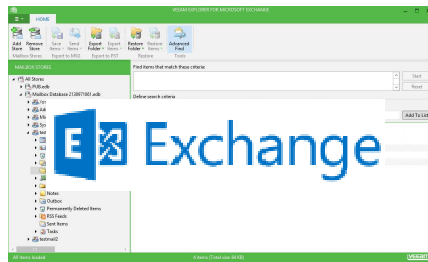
VEEAM EXPLORER FOR MICROSOFT EXCHANGE

HOME

Add Store
Remove Store
Mailbox Stores
Save Items
Send Items
Export to MSG
Export Folder
Export Items
Export to PST
Restore Folder
Restore Items
Restore
Advanced Find
Tools

MAILBOX STORES

All Stores
PUB.edb
Mailbox Database 2138971001.edb

Notes
Outbox
Permanently Deleted Items
RSS Feeds
Sent Items
Tasks
testmail2

Find items that match these criteria

Start
Reset

Define search criteria

Add To List

Exchange

All items loaded
4 items (Total size: 84 KB)
VEEAM